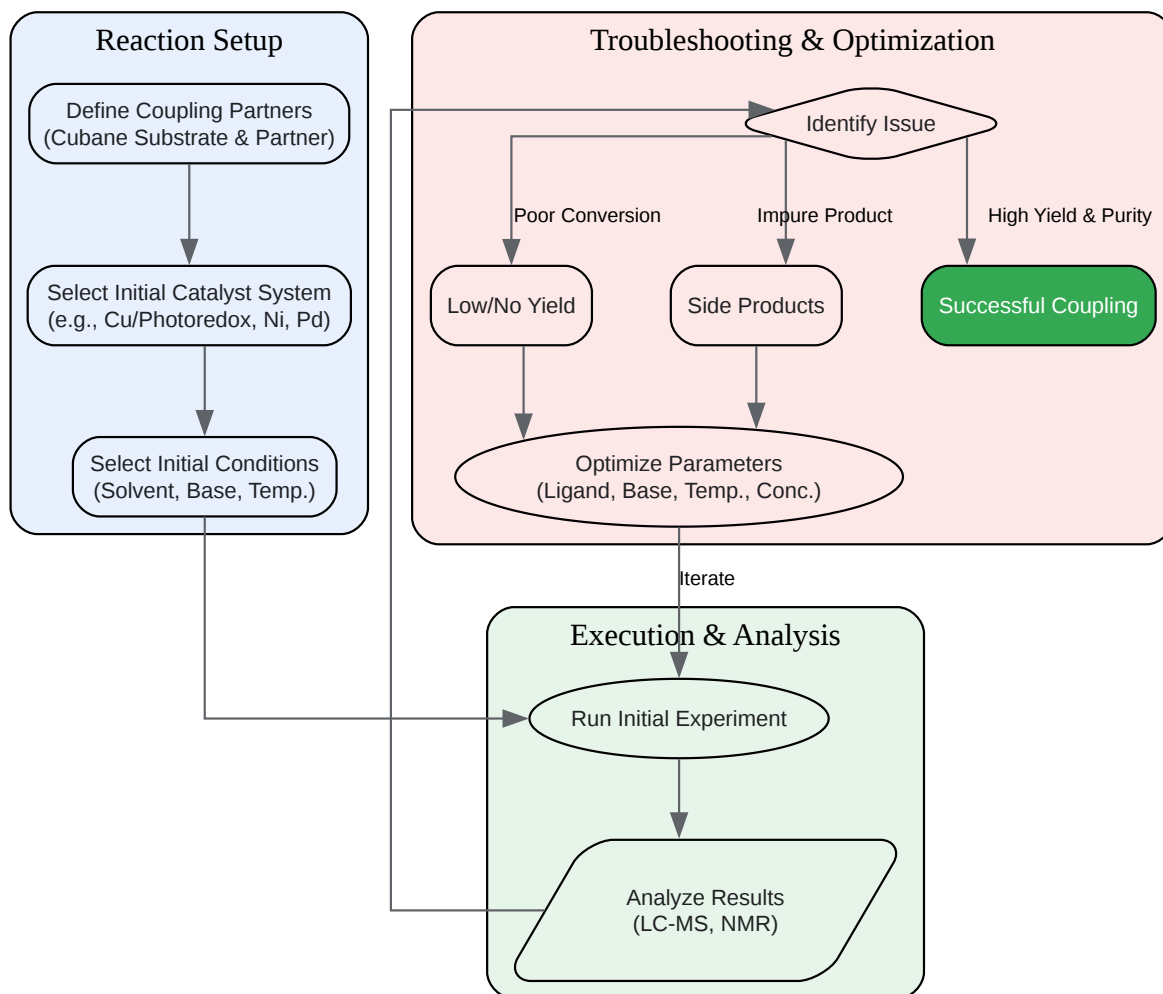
Reaction Setup

Define Coupling Partners
(Cubane Substrate & Partner)

Select Initial Catalyst System
(e.g., Cu/Photoredox, Ni, Pd)

Select Initial Conditions
(Solvent, Base, Temp.)

Troubleshooting & Optimization

Identify Issue

Poor Conversion

Impure Product

High Yield & Purity

Low/No Yield

Side Products

Successful Coupling

Optimize Parameters
(Ligand, Base, Temp., Conc.)

Iterate

Execution & Analysis

Run Initial Experiment

Analyze Results
(LC-MS, NMR)